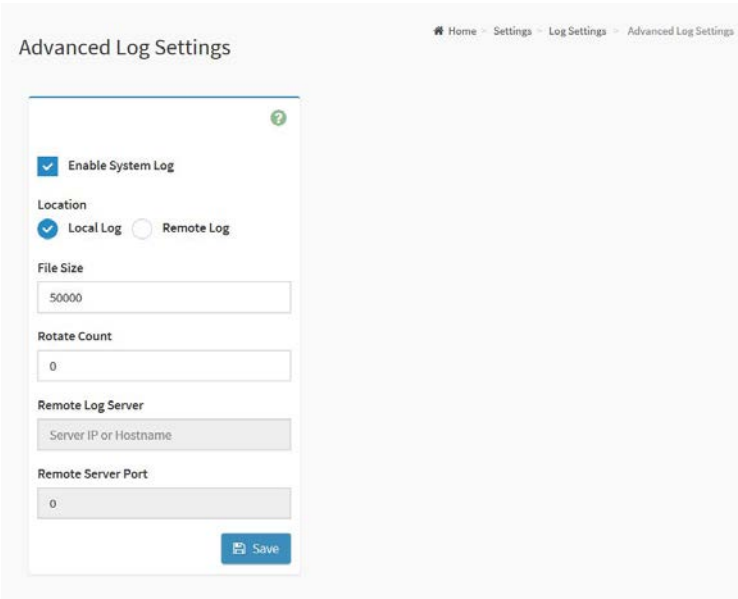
Advanced Log Settings

Home > Settings > Log Settings > Advanced Log Settings

Enable System Log

Location

Local Log Remote Log

File Size

50000

Rotate Count

0

Remote Log Server

Server IP or Hostname

Remote Server Port

0

Save